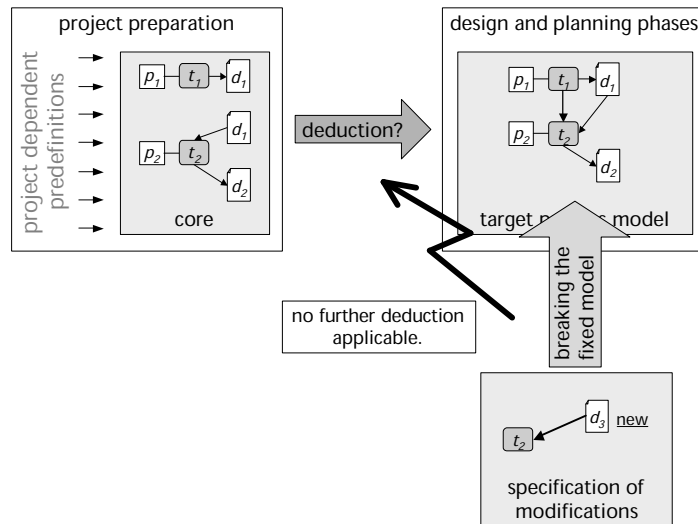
project preparation

project dependent predefinitions

$p_1$ $t_1$ $d_1$

$d_1$

$p_2$ $t_2$

$d_2$

core

deduction?

design and planning phases

$p_1$ $t_1$ $d_1$

$p_2$ $t_2$

$d_2$

target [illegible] model

breaking the fixed model

no further deduction applicable.

$d_3$ new

$t_2$

specification of modifications